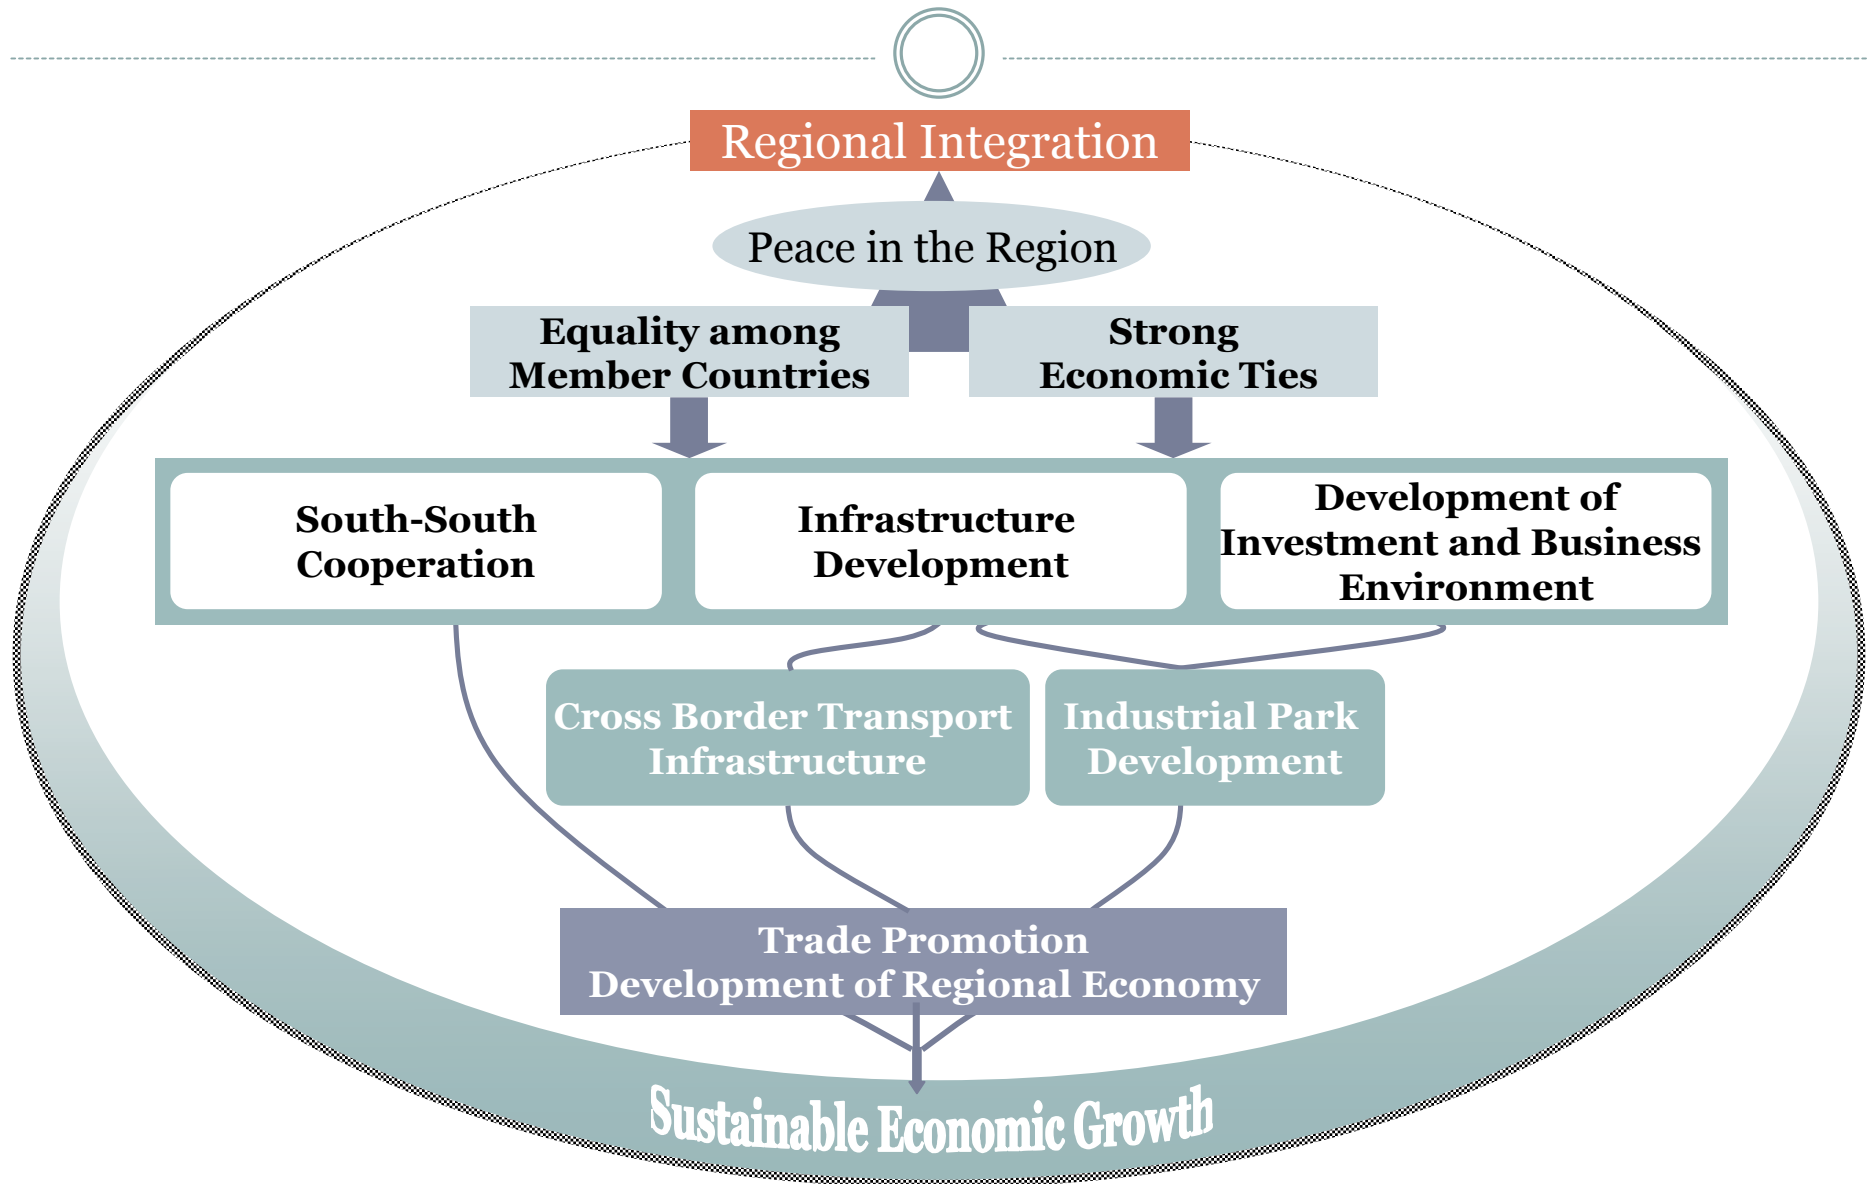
Regional Integration

Peace in the Region

Equality among Member Countries

Strong Economic Ties

South-South Cooperation

Infrastructure Development

Development of Investment and Business Environment

Cross Border Transport Infrastructure

Industrial Park Development

Trade Promotion
Development of Regional Economy

Sustainable Economic Growth